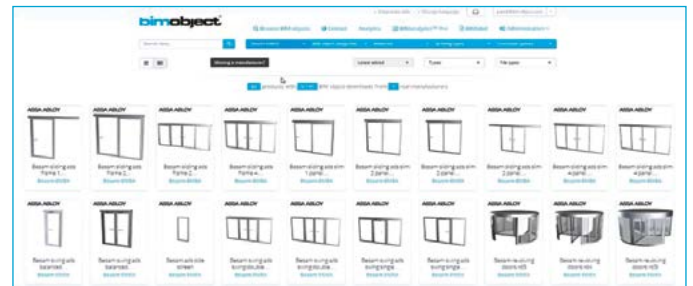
bimobject

Browse BIM objects | Contact | Analytics | BIMobject Pro | BIMobject | Administration

Missing a manufacturer?

Latest added | Types | File types

products with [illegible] BIM object downloads from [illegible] manufacturers

ASSA ABLOY

Besam sliding sds frame 1...
Besam sliding sds frame 1...
Besam sliding sds frame...
Besam sliding sds frame w...
Besam sliding sds slim 1 panel...
Besam sliding sds slim 2 panel...
Besam sliding sds slim 2 panel...
Besam sliding sds slim 4 panel...
Besam sliding sds slim 4 panel...
Besam sliding sds slim 4 panel...

Besam swing sds balanced
Besam swing sds balanced
Besam swing sds screen
Besam swing sds swing double...
Besam swing sds swing double
Besam swing sds swing single
Besam swing sds swing single
Besam revolving doors rd3
Besam revolving doors rd4
Besam revolving doors rd3